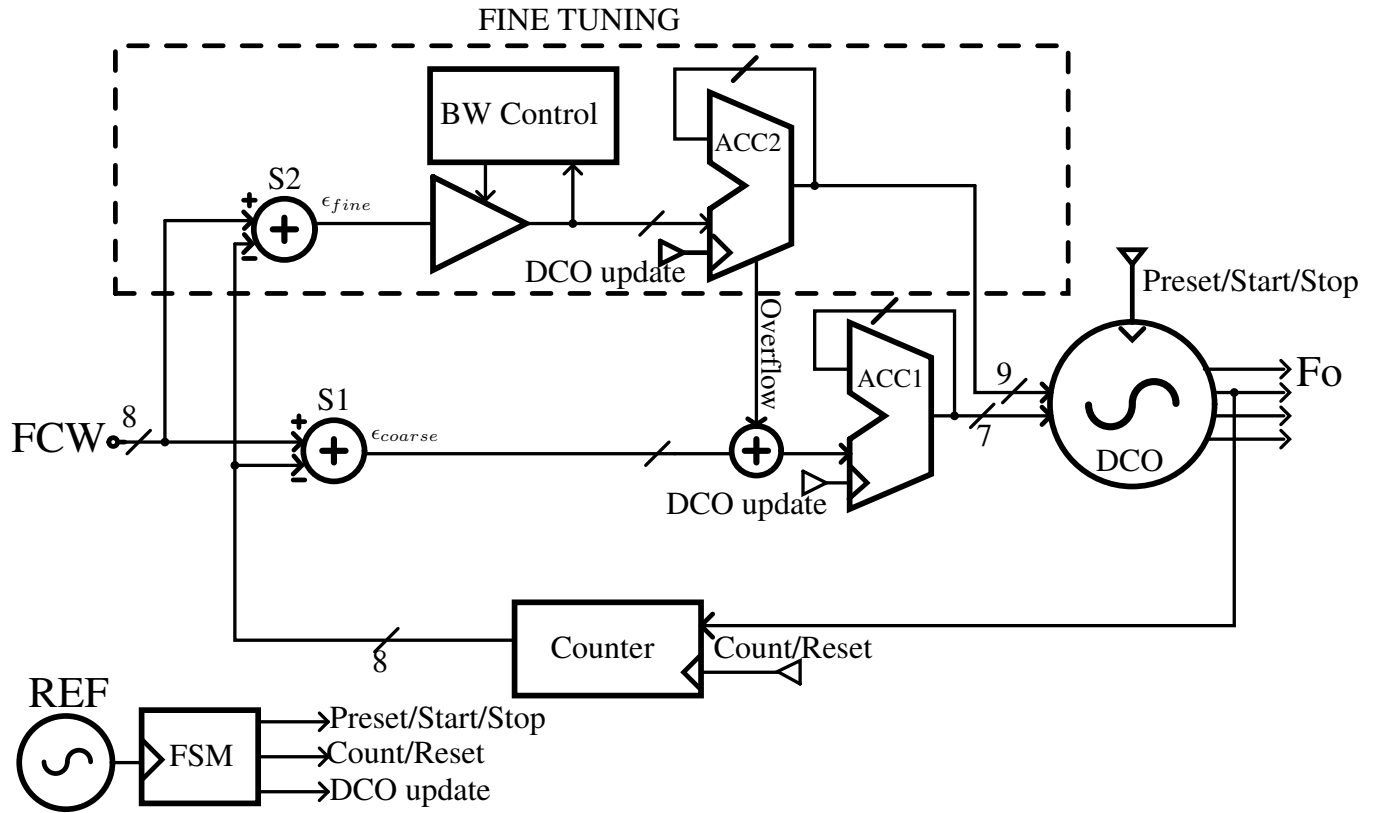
FINE TUNING

BW Control

ACC2

S2

+

-

$\epsilon_{fine}$

DCO update

Overflow

Preset/Start/Stop

ACC1

9

Fo

FCW

8

S1

+

-

$\epsilon_{coarse}$

7

DCO

DCO update

Counter

Count/Reset

8

REF

FSM

Preset/Start/Stop

Count/Reset

DCO update